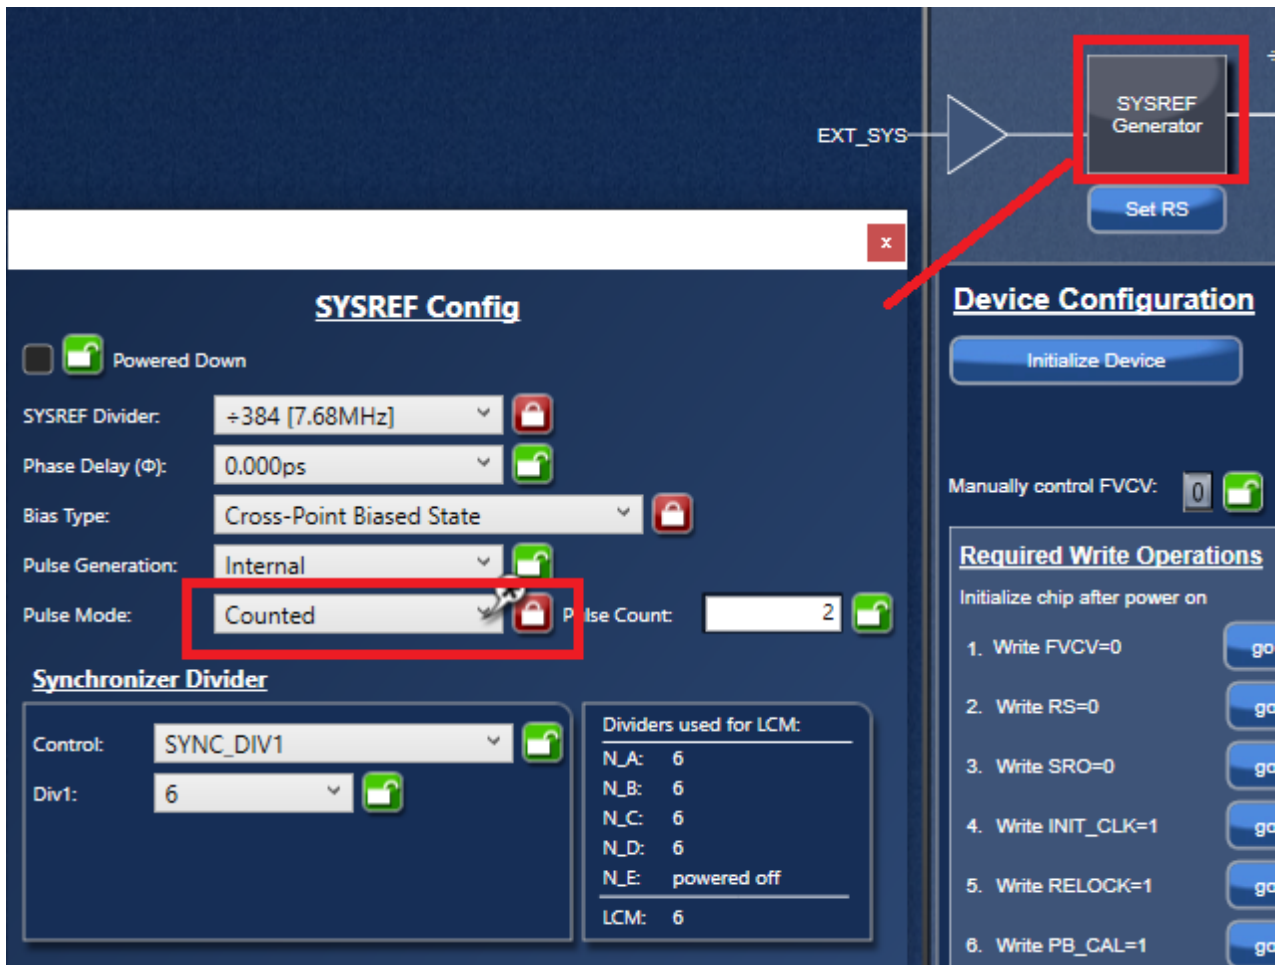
EXT_SYS

SYSREF Generator

Set RS

x

SYSREF Config

Powered Down

SYSREF Divider: ÷384 [7.68MHz]

Phase Delay (Φ): 0.000ps

Bias Type: Cross-Point Biased State

Pulse Generation: Internal

Pulse Mode: Counted

P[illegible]lse Count: 2

Synchronizer Divider

Control: SYNC_DIV1

Div1: 6

Dividers used for LCM:

N_A: 6

N_B: 6

N_C: 6

N_D: 6

N_E: powered off

LCM: 6

Device Configuration

Initialize Device

Manually control FVCV: 0

Required Write Operations

Initialize chip after power on

1. Write FVCV=0 go

2. Write RS=0 go

3. Write SRO=0 go

4. Write INIT_CLK=1 go

5. Write RELOCK=1 go

6. Write PB_CAL=1 go